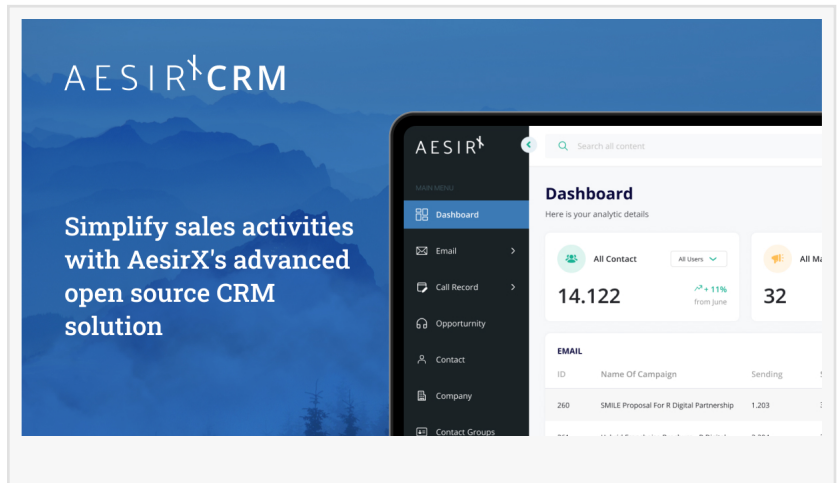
AESIRX CRM

Simplify sales activities with AesirX's advanced open source CRM solution

AESIRX

Search all content

MAIN MENU

Dashboard

Email

Call Record

Opportunity

Contact

Company

Contact Groups

Dashboard

Here is your analytic details

All Contact

All Users

14.122

+ 11%

from June

All Ma

32

EMAIL

| ID | Name Of Campaign | Sending |
|---|---|---|
| 260 | SMILE Proposal For R Digital Partnership | 1.203 |
| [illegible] | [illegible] | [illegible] |